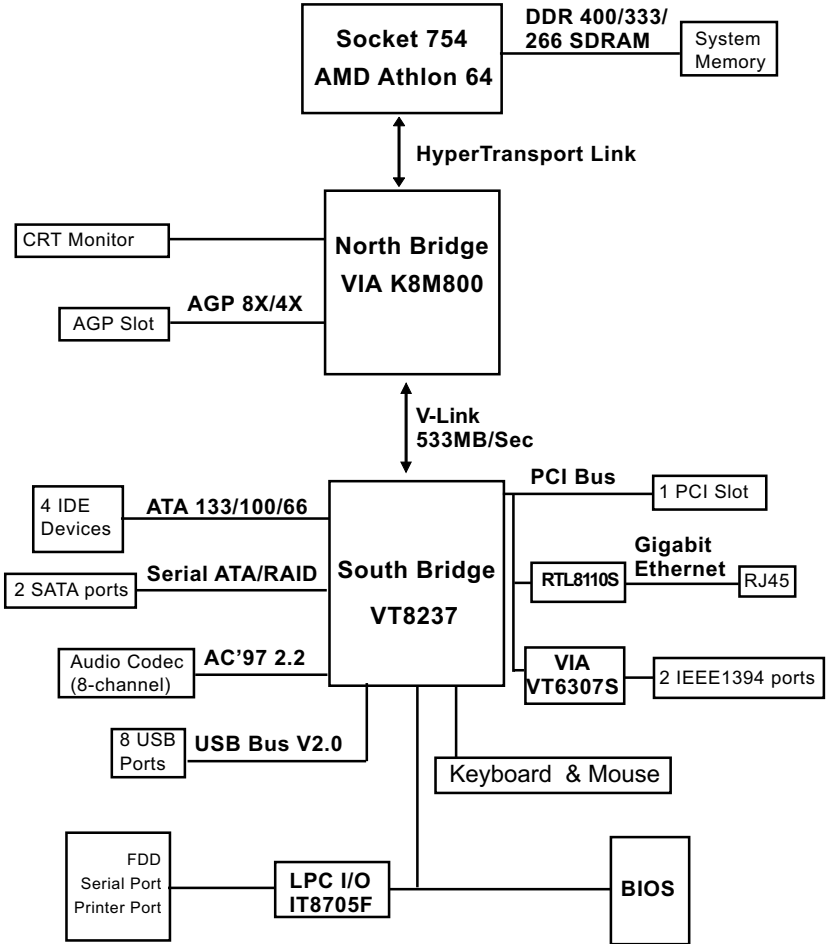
Socket 754
AMD Athlon 64

DDR 400/333/
266 SDRAM

System
Memory

HyperTransport Link

CRT Monitor

North Bridge
VIA K8M800

AGP 8X/4X

AGP Slot

V-Link
533MB/Sec

PCI Bus

1 PCI Slot

4 IDE
Devices

ATA 133/100/66

Gigabit
Ethernet

2 SATA ports

Serial ATA/RAID

South Bridge
VT8237

RTL8110S

RJ45

Audio Codec
(8-channel)

AC'97 2.2

VIA
VT6307S

2 IEEE1394 ports

8 USB
Ports

USB Bus V2.0

Keyboard & Mouse

FDD
Serial Port
Printer Port

LPC I/O
IT8705F

BIOS